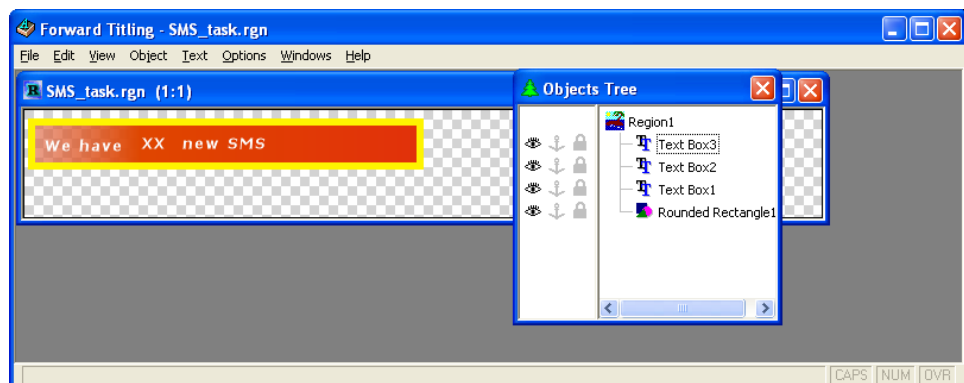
Forward Titling - SMS_task.rgn

File Edit View Object Text Options Windows Help

SMS_task.rgn (1:1)

We have XX new SMS

Objects Tree

Region1
Text Box3
Text Box2
Text Box1
Rounded Rectangle1

CAPS NUM OVR